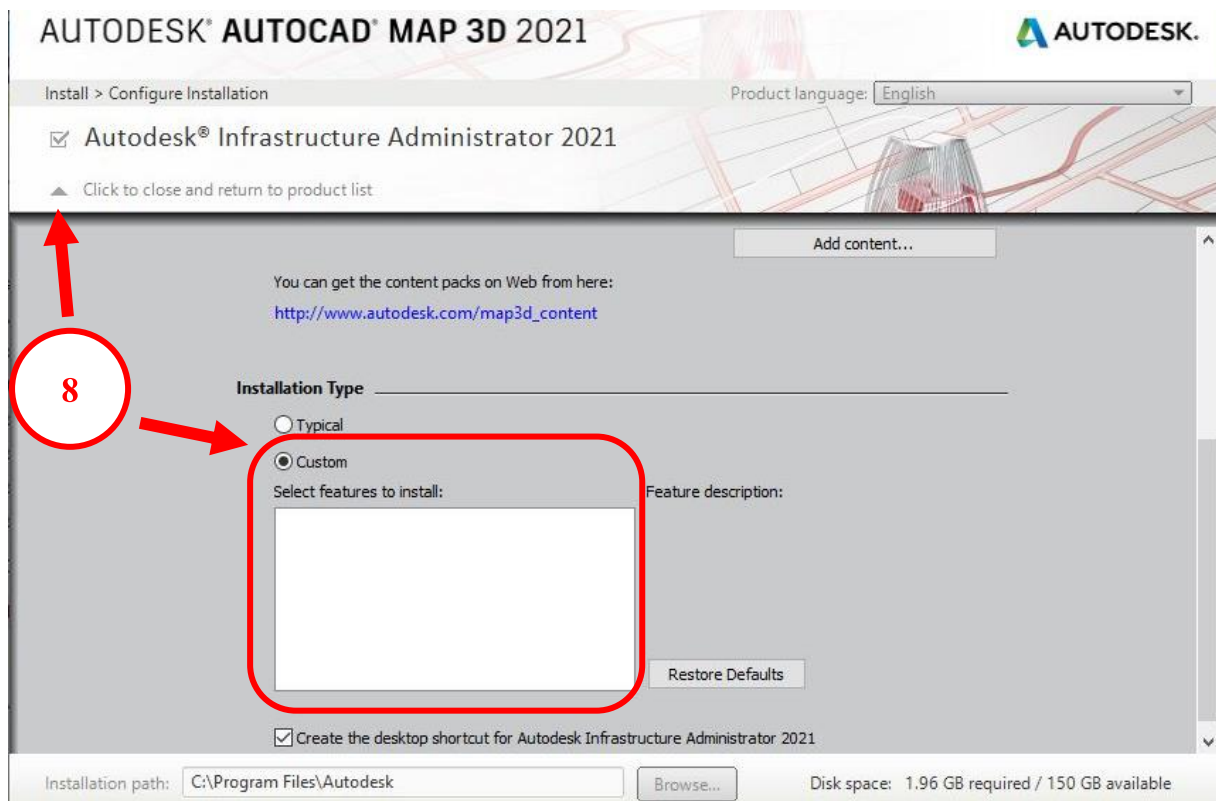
AUTODESK® AUTOCAD® MAP 3D 2021

AUTODESK.

Install > Configure Installation

Product language: English

Autodesk® Infrastructure Administrator 2021

Click to close and return to product list

Add content...

You can get the content packs on Web from here:

http://www.autodesk.com/map3d_content

8

Installation Type

Typical

Custom

Select features to install:

Feature description:

Restore Defaults

Create the desktop shortcut for Autodesk Infrastructure Administrator 2021

Installation path: C:\Program Files\Autodesk

Browse...

Disk space: 1.96 GB required / 150 GB available